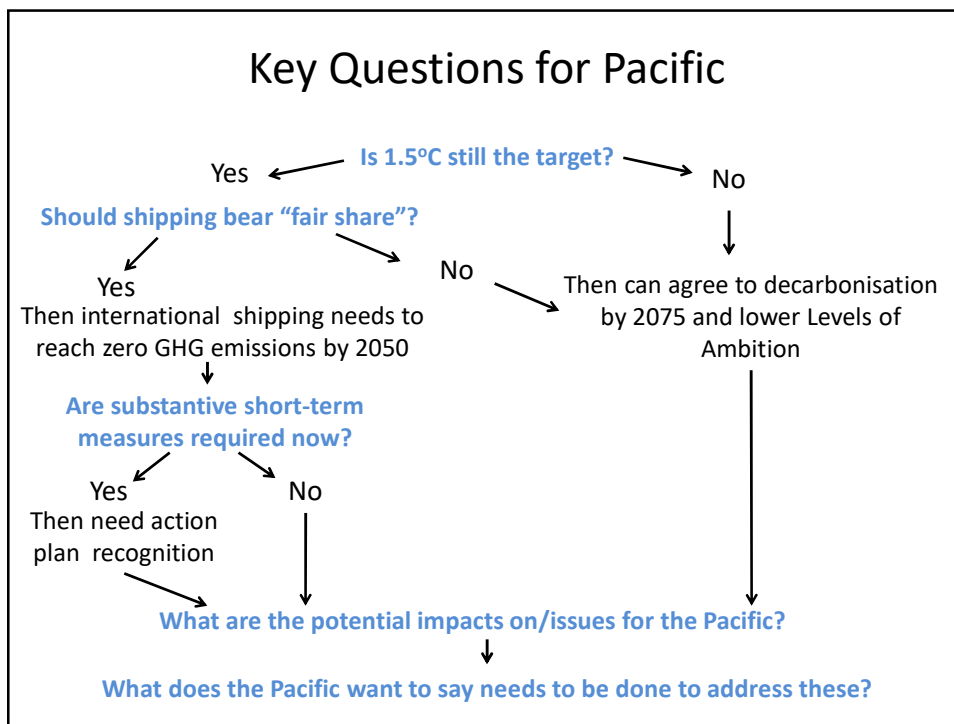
Key Questions for Pacific

Is 1.5$^{o}$C still the target?

Yes

No

Should shipping bear "fair share"?

Yes

No

Then international shipping needs to reach zero GHG emissions by 2050

Then can agree to decarbonisation by 2075 and lower Levels of Ambition

Are substantive short-term measures required now?

Yes

No

Then need action plan recognition

What are the potential impacts on/issues for the Pacific?

What does the Pacific want to say needs to be done to address these?